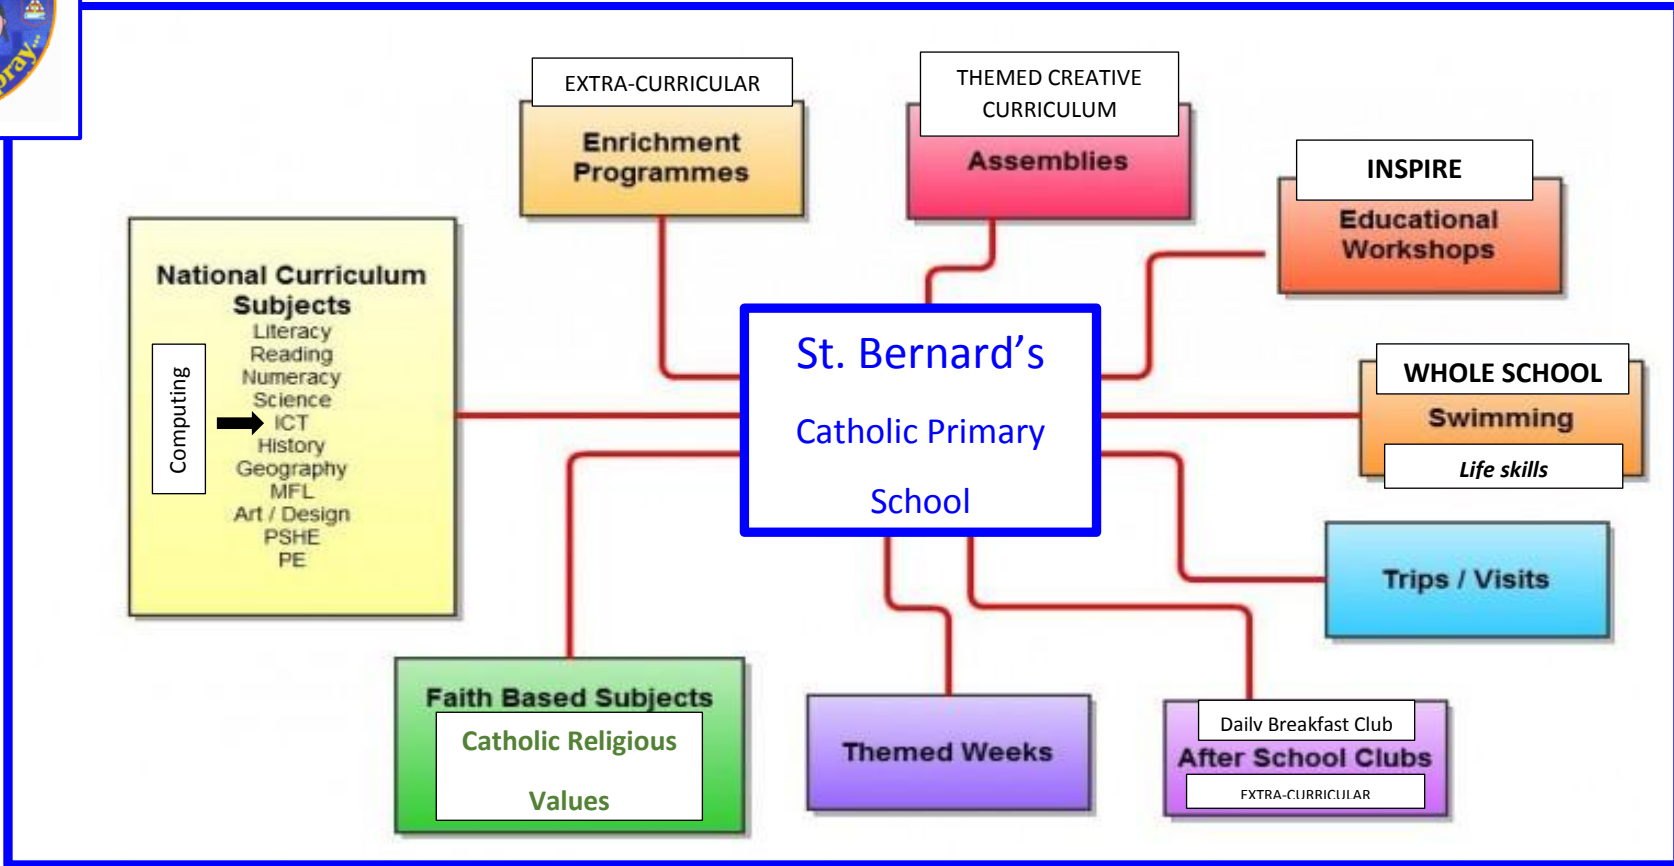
pray...

EXTRA-CURRICULAR

Enrichment Programmes

THEMED CREATIVE CURRICULUM

Assemblies

INSPIRE

Educational Workshops

National Curriculum Subjects
Literacy
Reading
Numeracy
Science
ICT
History
Geography
MFL
Art / Design
PSHE
PE

Computing

St. Bernard's

Catholic Primary

School

WHOLE SCHOOL

Swimming

Life skills

Trips / Visits

Faith Based Subjects

Catholic Religious

Values

Themed Weeks

Daily Breakfast Club

After School Clubs

EXTRA-CURRICULAR